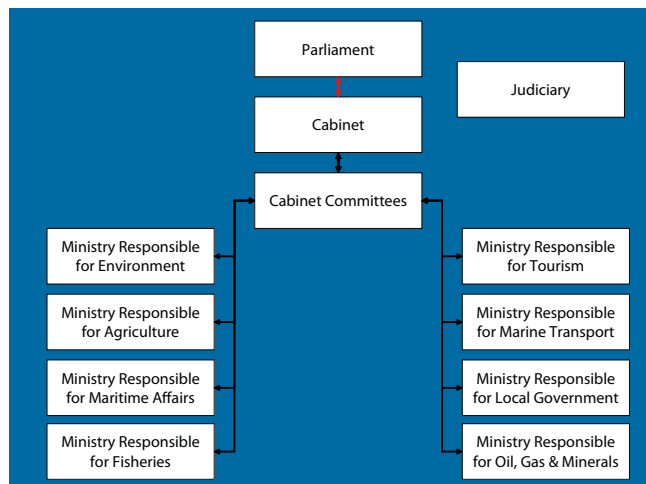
Parliament

Judiciary

Cabinet

Cabinet Committees

Ministry Responsible for Environment

Ministry Responsible for Agriculture

Ministry Responsible for Maritime Affairs

Ministry Responsible for Fisheries

Ministry Responsible for Tourism

Ministry Responsible for Marine Transport

Ministry Responsible for Local Government

Ministry Responsible for Oil, Gas & Minerals